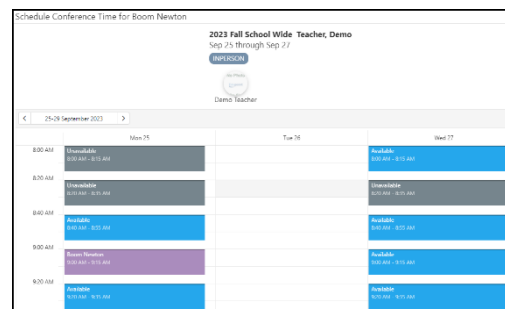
Schedule Conference Time for Boom Newton

2023 Fall School Wide Teacher, Demo
Sep 25 through Sep 27
INPERSON

Demo Teacher

<
25-29 September 2023
>

|  | Mon 25 | Tue 26 | Wed 27 |
|---|---|---|---|
| 8:00 AM | Unavailable 8:00 AM - 8:15 AM |  | Available 8:00 AM - 8:15 AM |
| 8:20 AM | Unavailable 8:20 AM - 8:35 AM |  | Unavailable 8:20 AM - 8:35 AM |
| 8:40 AM | Available 8:40 AM - 8:55 AM |  | Available 8:40 AM - 8:55 AM |
| 9:00 AM | Boom Newton 9:00 AM - 9:15 AM |  | Available 9:00 AM - 9:15 AM |
| 9:20 AM | Available 9:20 AM - 9:35 AM |  | Available 9:20 AM - 9:35 AM |